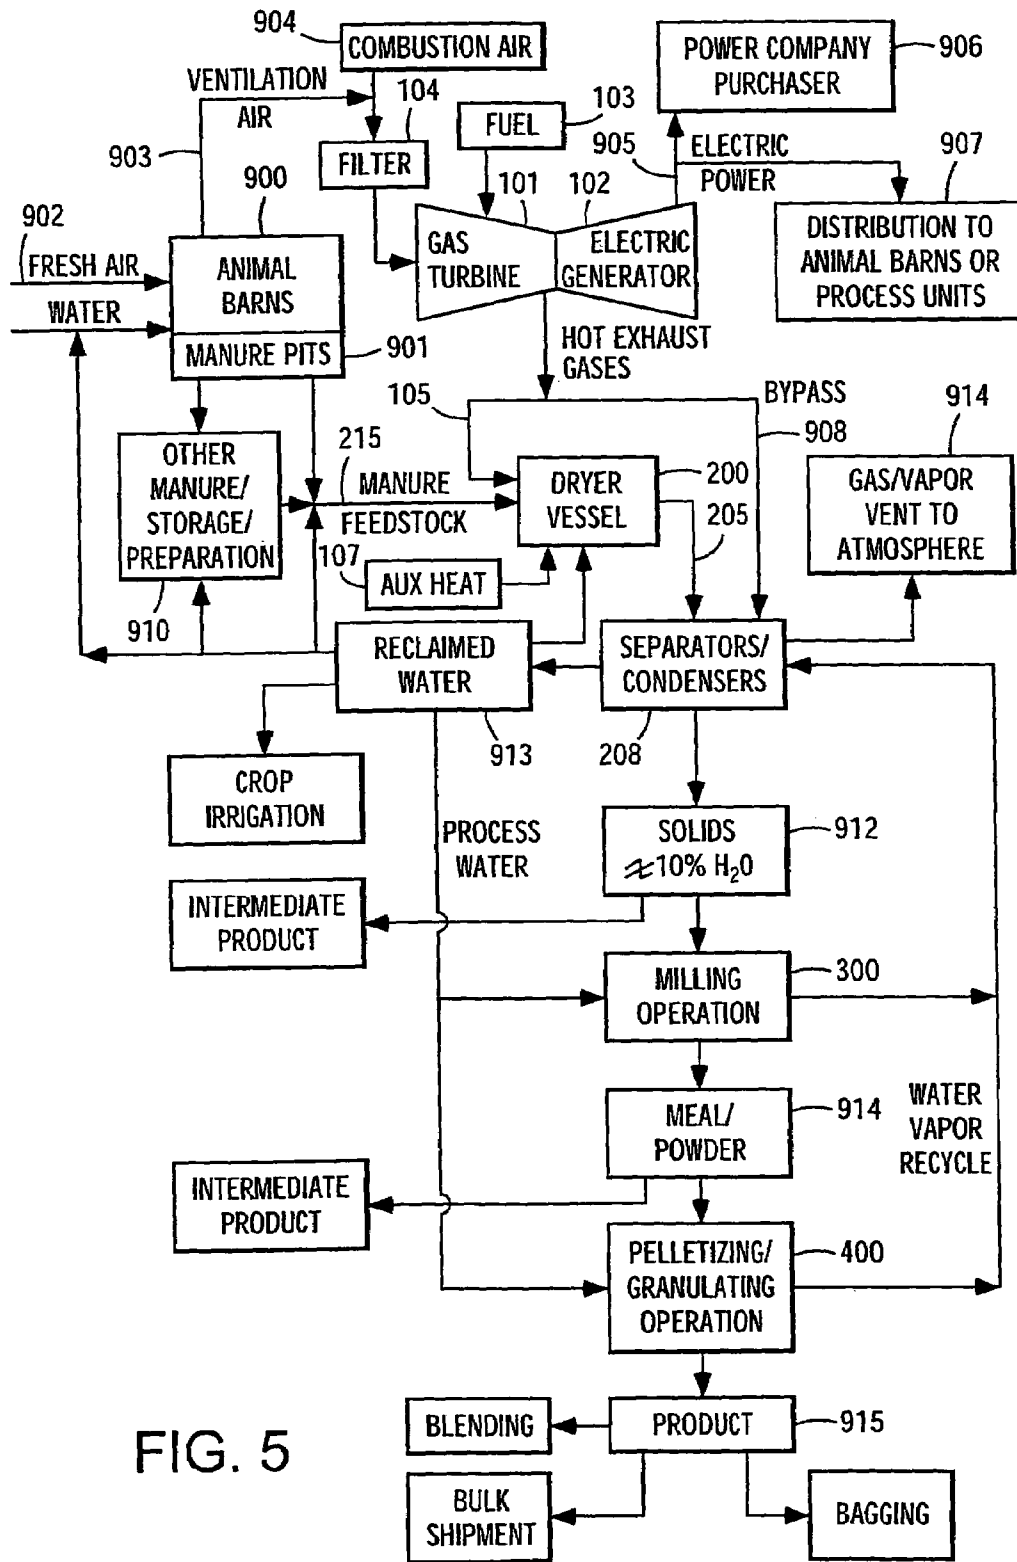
904 COMBUSTION AIR

POWER COMPANY PURCHASER 906

VENTILATION AIR

104

103

FUEL

903

900

FILTER

905

ELECTRIC POWER

907

101

102

902

FRESH AIR

ANIMAL BARNS

GAS TURBINE

ELECTRIC GENERATOR

DISTRIBUTION TO ANIMAL BARNS OR PROCESS UNITS

WATER

MANURE PITS

901

HOT EXHAUST GASES

105

BYPASS

914

908

215

OTHER MANURE/ STORAGE/ PREPARATION

MANURE

DRYER VESSEL

200

GAS/VAPOR VENT TO ATMOSPHERE

FEEDSTOCK

205

107

AUX HEAT

910

RECLAIMED WATER

SEPARATORS/ CONDENSERS

913

208

CROP IRRIGATION

PROCESS WATER

SOLIDS $\approx$10% $H_20$

912

INTERMEDIATE PRODUCT

MILLING OPERATION

300

MEAL/ POWDER

914

WATER VAPOR RECYCLE

INTERMEDIATE PRODUCT

PELLETIZING/ GRANULATING OPERATION

400

FIG. 5

BLENDING

PRODUCT

915

BULK SHIPMENT

BAGGING